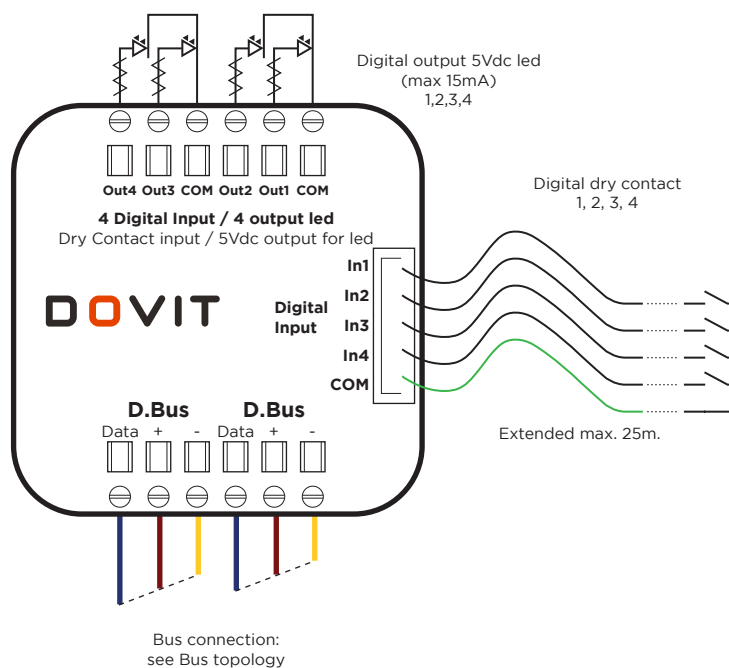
Digital output 5Vdc led
(max 15mA)
1,2,3,4

Out4 Out3 COM Out2 Out1 COM

Digital dry contact
1, 2, 3, 4

4 Digital Input / 4 output led
Dry Contact input / 5Vdc output for led

DOVIT

Digital Input

In1
In2
In3
In4
COM

Extended max. 25m.

D.Bus
Data + -

D.Bus
Data + -

Bus connection:
see Bus topology